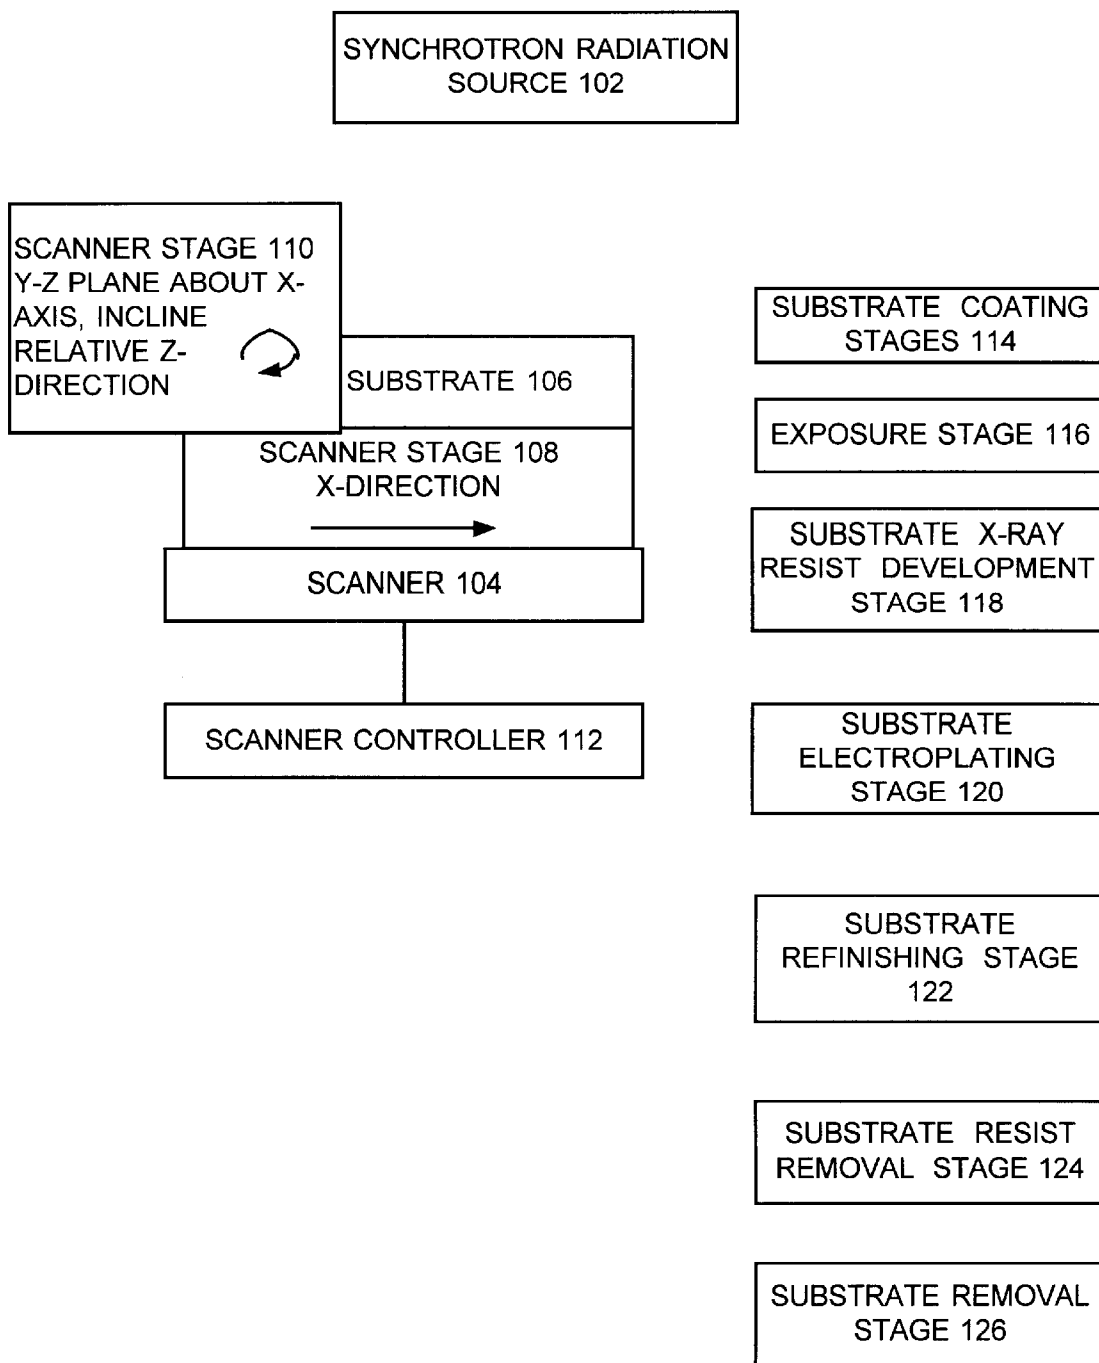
SYNCHROTRON RADIATION SOURCE 102

SCANNER STAGE 110 Y-Z PLANE ABOUT X-AXIS, INCLINE RELATIVE Z-DIRECTION

SUBSTRATE 106

SCANNER STAGE 108 X-DIRECTION

SCANNER 104

SCANNER CONTROLLER 112

SUBSTRATE COATING STAGES 114

EXPOSURE STAGE 116

SUBSTRATE X-RAY RESIST DEVELOPMENT STAGE 118

SUBSTRATE ELECTROPLATING STAGE 120

SUBSTRATE REFINISHING STAGE 122

SUBSTRATE RESIST REMOVAL STAGE 124

SUBSTRATE REMOVAL STAGE 126